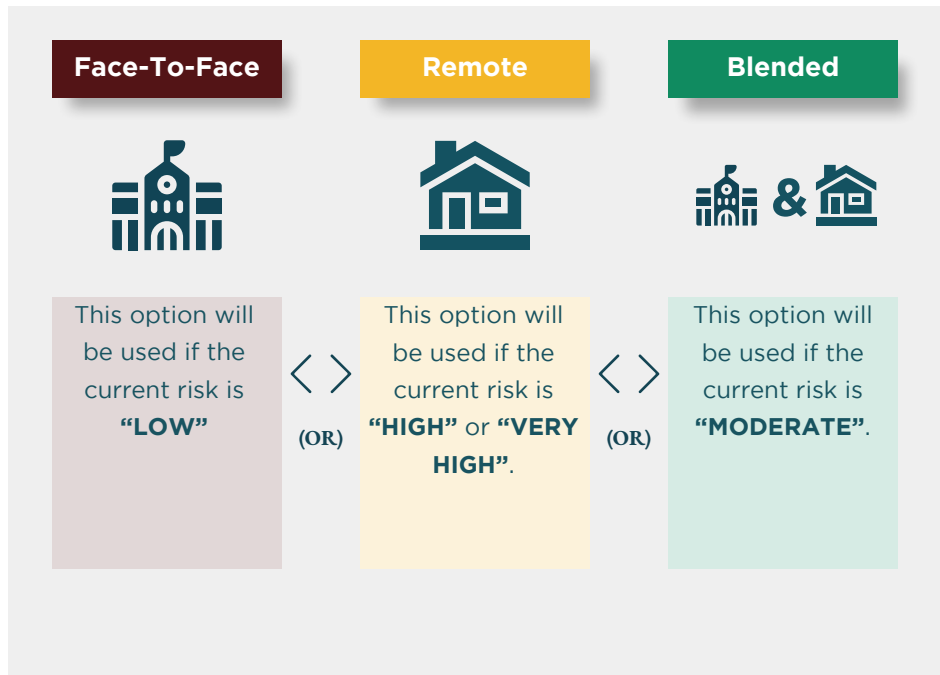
Face-To-Face

Remote

Blended

&

This option will be used if the current risk is **“LOW”**

(OR)

This option will be used if the current risk is **“HIGH”** or **“VERY HIGH”**.

(OR)

This option will be used if the current risk is **“MODERATE”**.